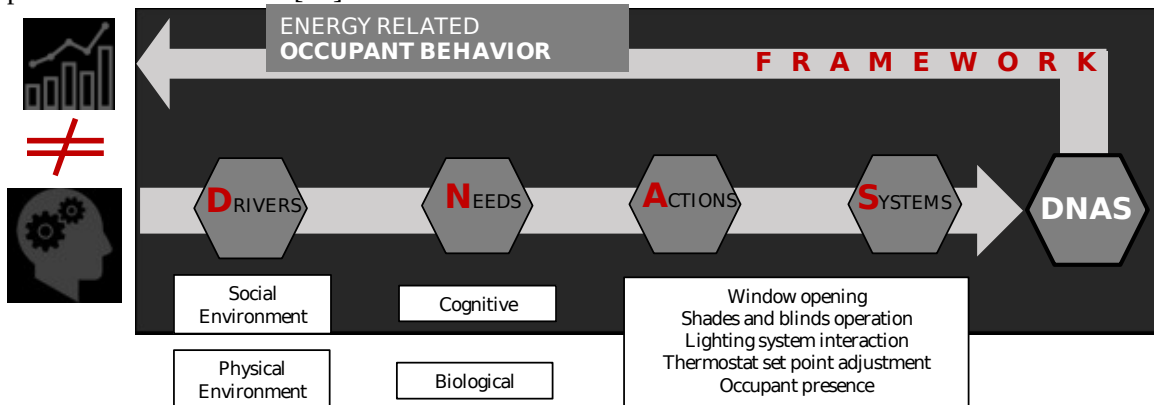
ENERGY RELATED
OCCUPANT BEHAVIOR

FRAMEWORK

$\neq$

DRIVERS

NEEDS

ACTIONS

SYSTEMS

DNAS

Social Environment

Physical Environment

Cognitive

Biological

Window opening
Shades and blinds operation
Lighting system interaction
Thermostat set point adjustment
Occupant presence